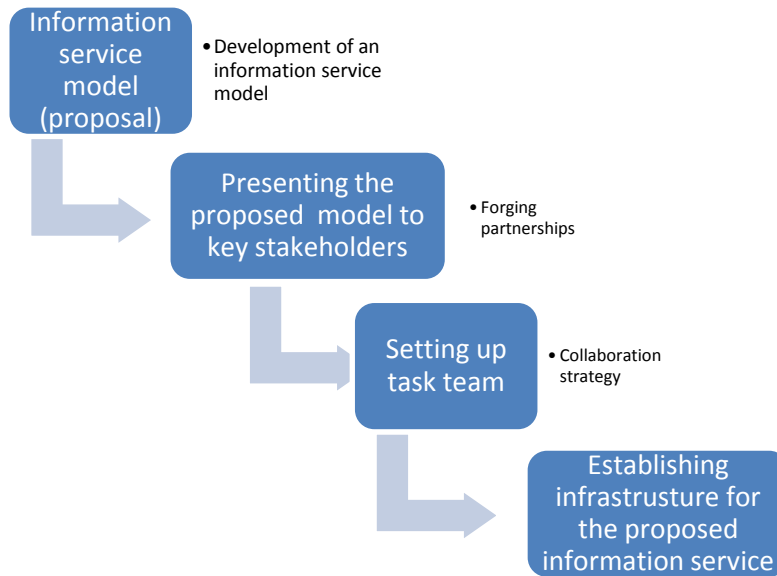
Information service model (proposal)

• Development of an information service model

Presenting the proposed model to key stakeholders

• Forging partnerships

Setting up task team

• Collaboration strategy

Establishing infrastusture for the proposed information service